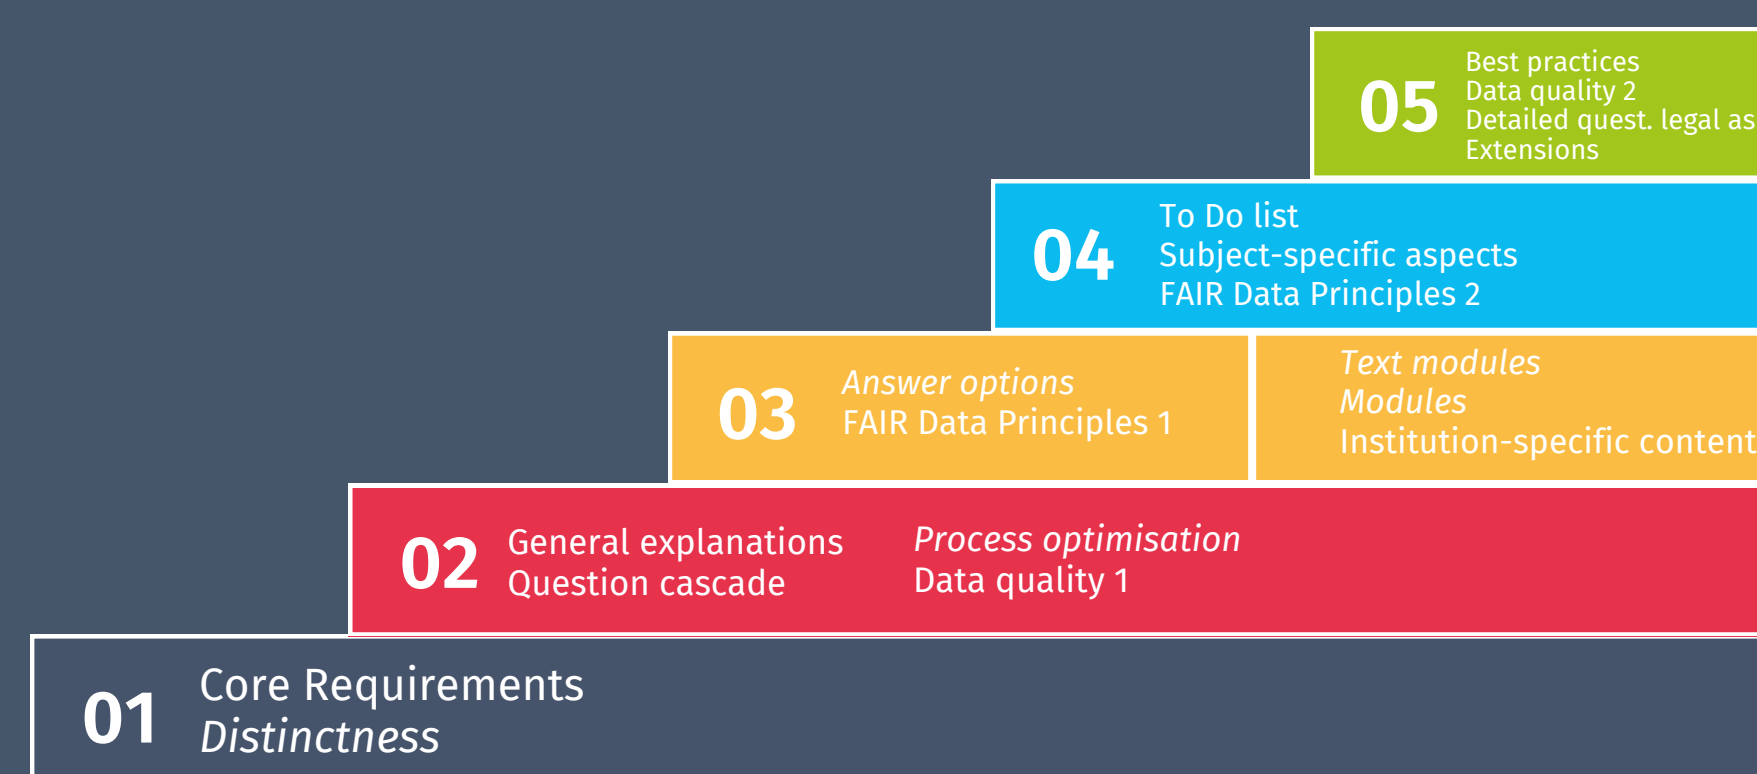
05
Best practices
Data quality 2
Detailed quest. legal as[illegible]
Extensions

04
To Do list
Subject-specific aspects
FAIR Data Principles 2

03
*Answer options*
FAIR Data Principles 1

*Text modules*
*Modules*
Institution-specific content

02
General explanations
Question cascade

*Process optimisation*
Data quality 1

01
Core Requirements
*Distinctness*